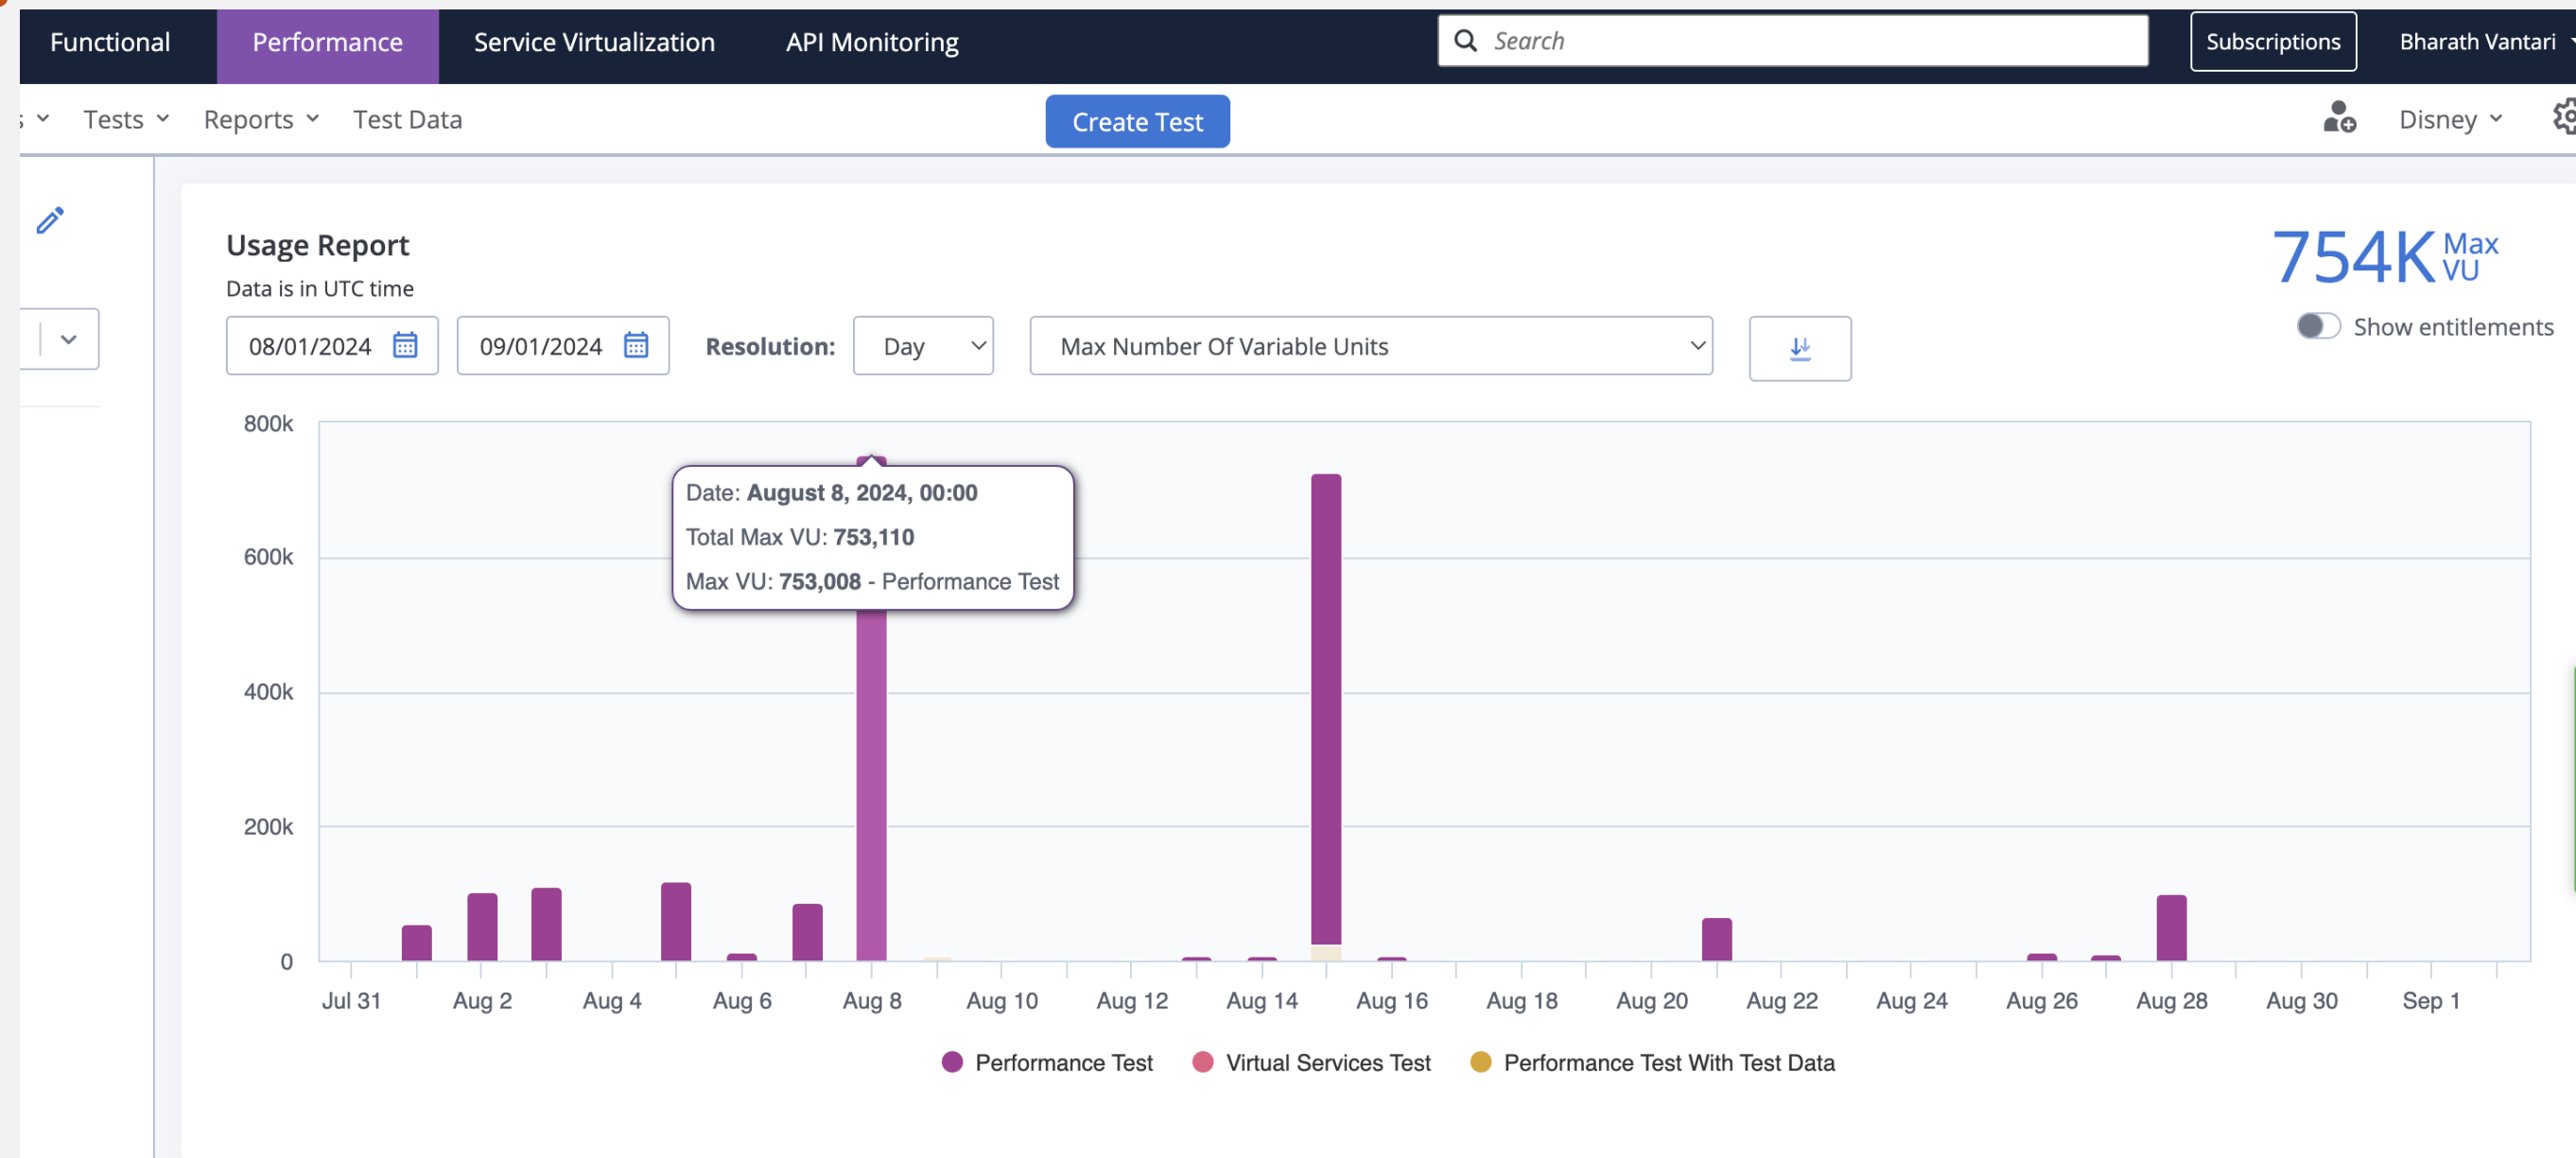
Functional Performance Service Virtualization API Monitoring

Search

Subscriptions Bharath Vantari

Tests Reports Test Data Create Test Disney

Usage Report

Data is in UTC time

754K Max VU

Show entitlements

08/01/2024 09/01/2024 Resolution: Day Max Number Of Variable Units

800k
600k
400k
200k
0

Date: **August 8, 2024, 00:00**
Total Max VU: **753,110**
Max VU: **753,008** - Performance Test

Jul 31 Aug 2 Aug 4 Aug 6 Aug 8 Aug 10 Aug 12 Aug 14 Aug 16 Aug 18 Aug 20 Aug 22 Aug 24 Aug 26 Aug 28 Aug 30 Sep 1

Performance Test Virtual Services Test Performance Test With Test Data